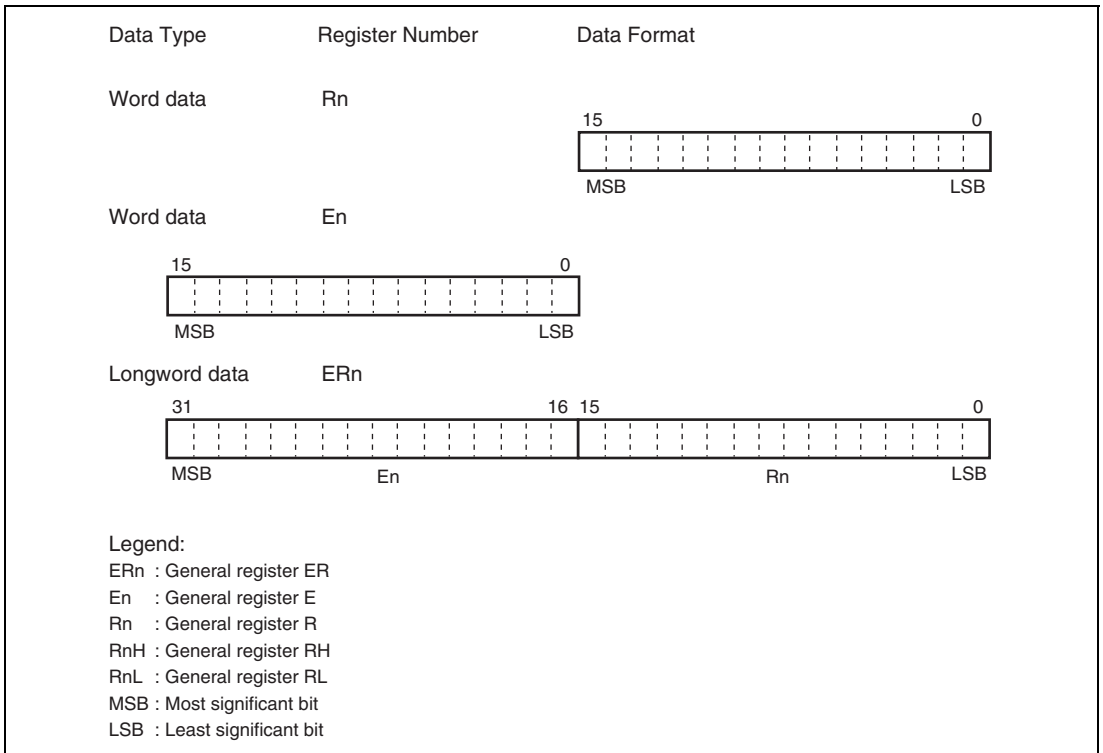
Data Type Register Number Data Format

Word data Rn

15 0

MSB LSB

Word data En

15 0

MSB LSB

Longword data ERn

31 16 15 0

MSB En Rn LSB

Legend:
ERn : General register ER
En : General register E
Rn : General register R
RnH : General register RH
RnL : General register RL
MSB : Most significant bit
LSB : Least significant bit